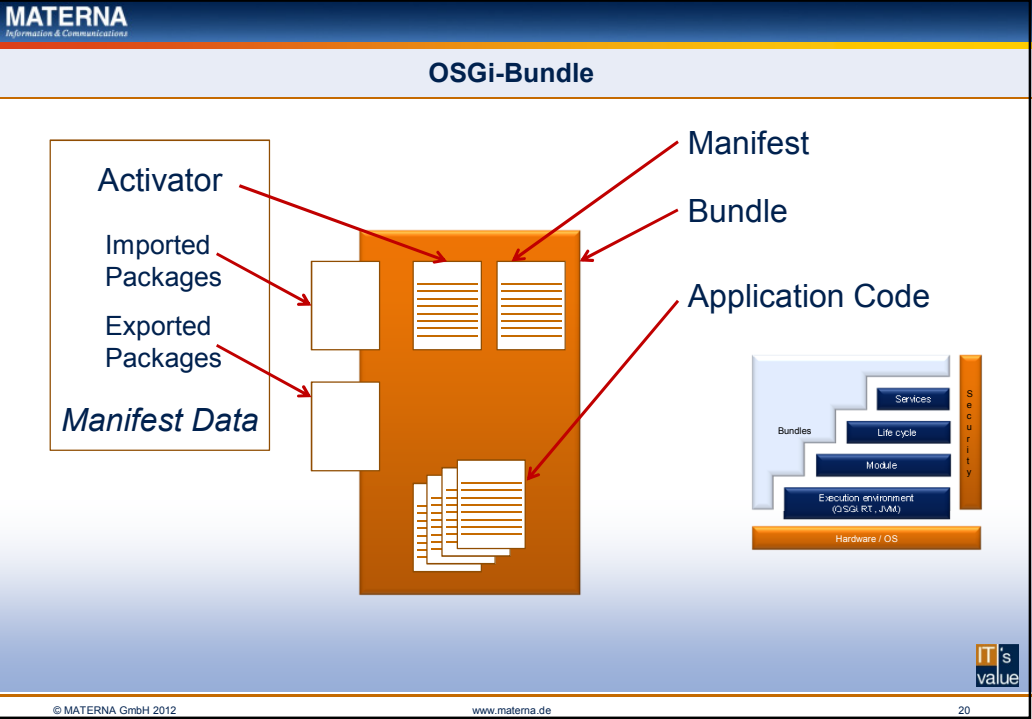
MATERNA
Information & Communications

OSGi-Bundle

Activator

Imported Packages

Exported Packages

Manifest Data

Manifest

Bundle

Application Code

Bundles

Services

Life cycle

Module

Execution environment (OSGi RT, JVM)

Security

Hardware / OS

IT's value

© MATERNA GmbH 2012

www.materna.de

20